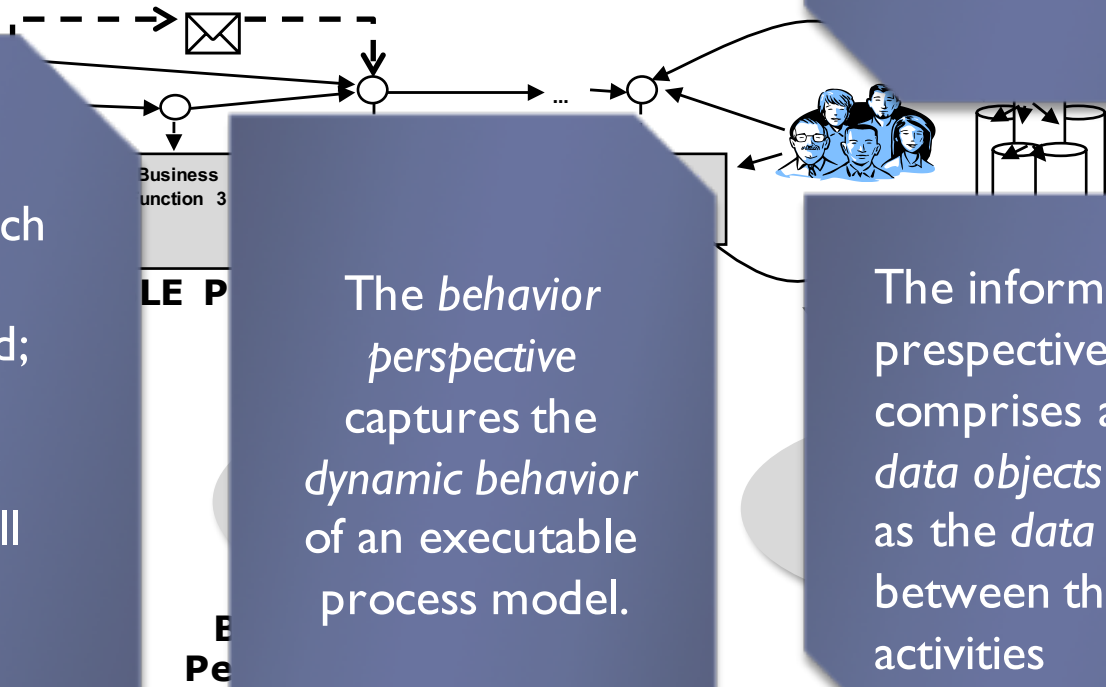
...

Business
unction 3

LE P

ch

d;

ll

The *behavior perspective* captures the *dynamic behavior* of an executable process model.

E
Pe

The inform
prespective
comprises a
*data objects*
as the *data*
between th
activities